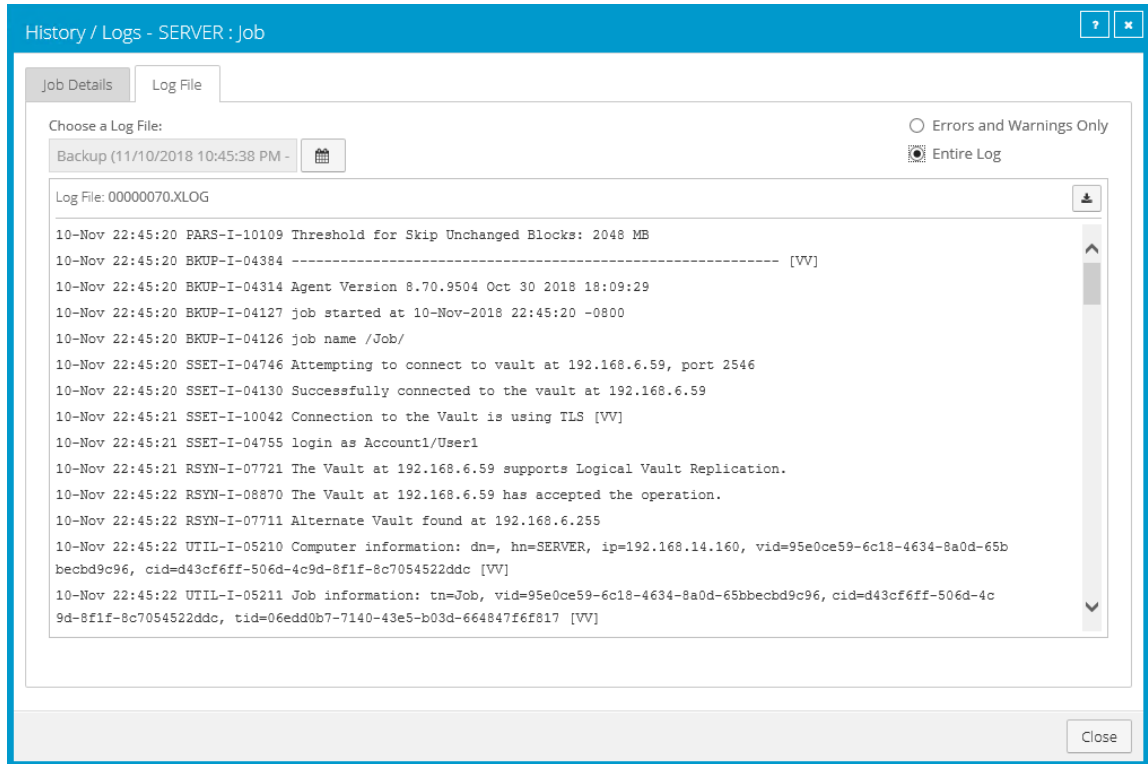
History / Logs - SERVER : Job

?

Job Details

Log File

Choose a Log File:

Backup (11/10/2018 10:45:38 PM -

Errors and Warnings Only

Entire Log

Log File: 00000070.XLOG

10-Nov 22:45:20 PARS-I-10109 Threshold for Skip Unchanged Blocks: 2048 MB

10-Nov 22:45:20 BKUP-I-04384 --------------------------------------------------------------- [VV]

10-Nov 22:45:20 BKUP-I-04314 Agent Version 8.70.9504 Oct 30 2018 18:09:29

10-Nov 22:45:20 BKUP-I-04127 job started at 10-Nov-2018 22:45:20 -0800

10-Nov 22:45:20 BKUP-I-04126 job name /Job/

10-Nov 22:45:20 SSET-I-04746 Attempting to connect to vault at 192.168.6.59, port 2546

10-Nov 22:45:20 SSET-I-04130 Successfully connected to the vault at 192.168.6.59

10-Nov 22:45:21 SSET-I-10042 Connection to the Vault is using TLS [VV]

10-Nov 22:45:21 SSET-I-04755 login as Account1/User1

10-Nov 22:45:21 RSYN-I-07721 The Vault at 192.168.6.59 supports Logical Vault Replication.

10-Nov 22:45:22 RSYN-I-08870 The Vault at 192.168.6.59 has accepted the operation.

10-Nov 22:45:22 RSYN-I-07711 Alternate Vault found at 192.168.6.255

10-Nov 22:45:22 UTIL-I-05210 Computer information: dn=, hn=SERVER, ip=192.168.14.160, vid=95e0ce59-6c18-4634-8a0d-65bbecbd9c96, cid=d43cf6ff-506d-4c9d-8f1f-8c7054522ddc [VV]

10-Nov 22:45:22 UTIL-I-05211 Job information: tn=Job, vid=95e0ce59-6c18-4634-8a0d-65bbecbd9c96, cid=d43cf6ff-506d-4c9d-8f1f-8c7054522ddc, tid=06edd0b7-7140-43e5-b03d-664847f6f817 [VV]

Close